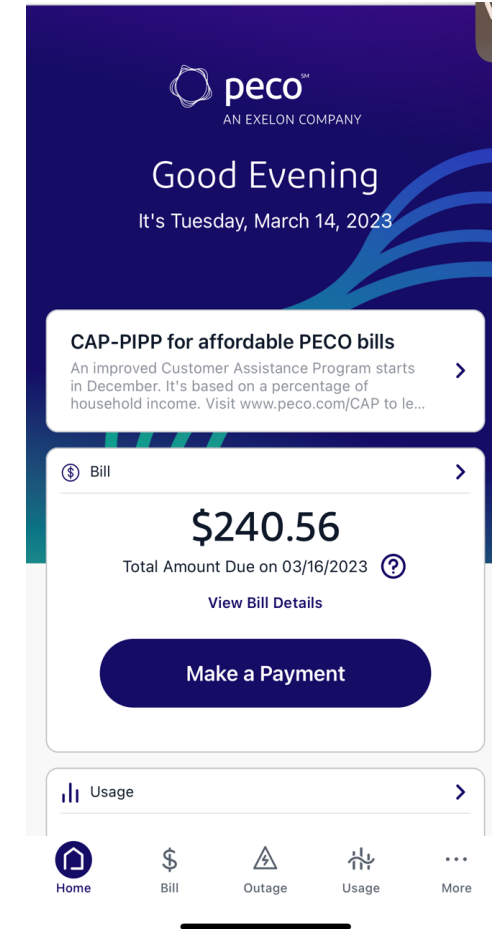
peco℠
AN EXELON COMPANY

Good Evening

It's Tuesday, March 14, 2023

CAP-PIPP for affordable PECO bills

An improved Customer Assistance Program starts in December. It's based on a percentage of household income. Visit www.peco.com/CAP to le...

Bill

$240.56

Total Amount Due on 03/16/2023

View Bill Details

Make a Payment

Usage

Home
Bill
Outage
Usage
More